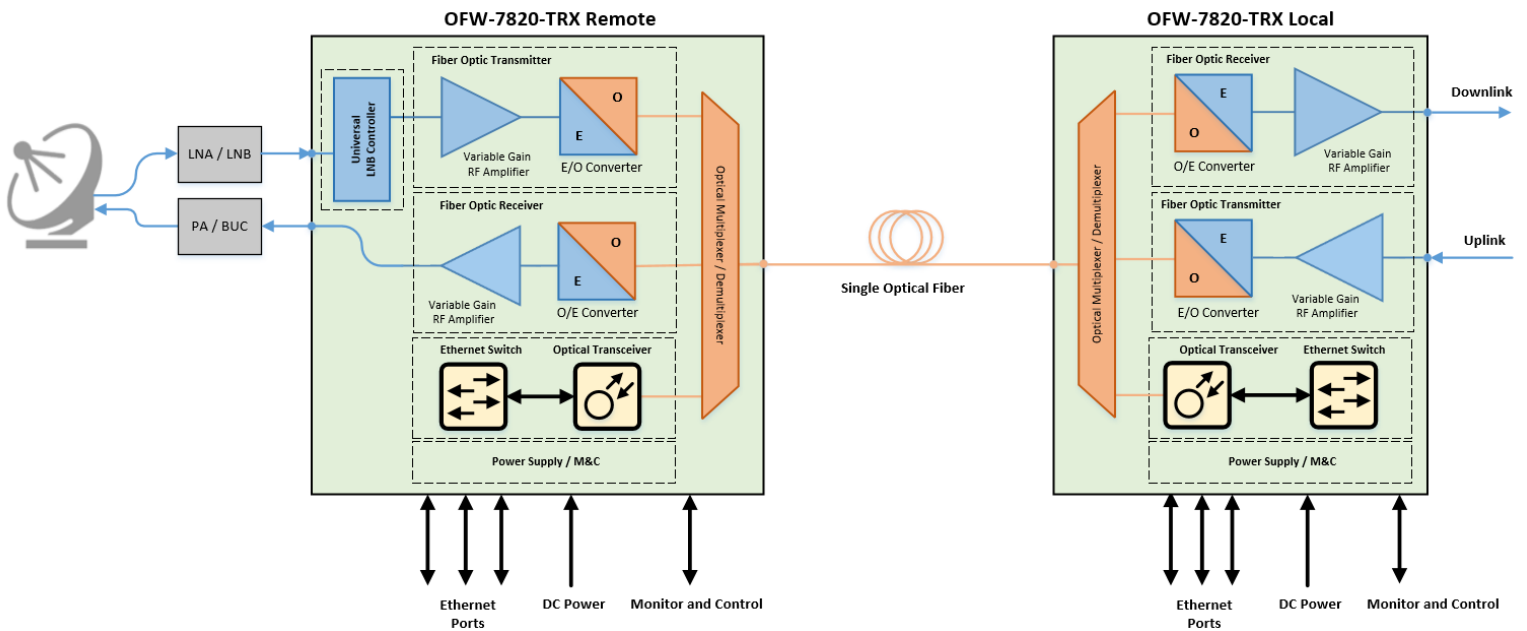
OFW-7820-TRX Remote

LNA / LNB

PA / BUC

Universal LNB Controller

Fiber Optic Transmitter

Variable Gain RF Amplifier

O

E

E/O Converter

Fiber Optic Receiver

Variable Gain RF Amplifier

O

E

O/E Converter

Optical Multiplexer / Demultiplexer

Ethernet Switch

Optical Transceiver

Power Supply / M&C

Ethernet Ports

DC Power

Monitor and Control

Single Optical Fiber

OFW-7820-TRX Local

Optical Multiplexer / Demultiplexer

Fiber Optic Receiver

E

O

O/E Converter

Variable Gain RF Amplifier

Downlink

Fiber Optic Transmitter

E

O

E/O Converter

Variable Gain RF Amplifier

Uplink

Optical Transceiver

Ethernet Switch

Power Supply / M&C

Ethernet Ports

DC Power

Monitor and Control